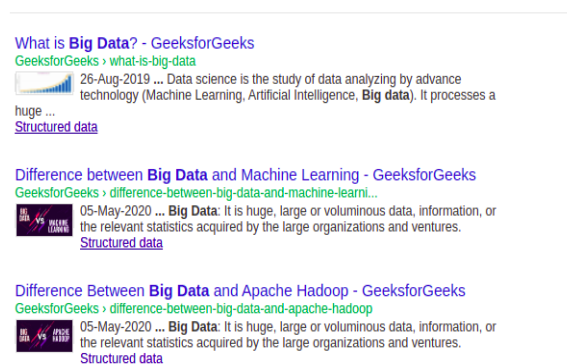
What is Big Data? - GeeksforGeeks
GeeksforGeeks › what-is-big-data
26-Aug-2019 ... Data science is the study of data analyzing by advance technology (Machine Learning, Artificial Intelligence, Big data). It processes a huge ...
Structured data

Difference between Big Data and Machine Learning - GeeksforGeeks
GeeksforGeeks › difference-between-big-data-and-machine-learni...
BIG DATA VS MACHINE LEARNING
05-May-2020 ... Big Data: It is huge, large or voluminous data, information, or the relevant statistics acquired by the large organizations and ventures.
Structured data

Difference Between Big Data and Apache Hadoop - GeeksforGeeks
GeeksforGeeks › difference-between-big-data-and-apache-hadoop
BIG DATA VS APACHE HADOOP
05-May-2020 ... Big Data: It is huge, large or voluminous data, information, or the relevant statistics acquired by the large organizations and ventures.
Structured data